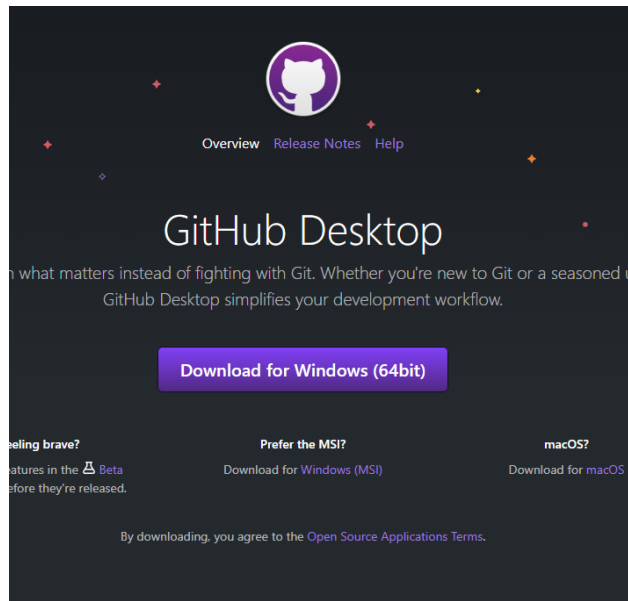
Overview Release Notes Help

GitHub Desktop

n what matters instead of fighting with Git. Whether you're new to Git or a seasoned u GitHub Desktop simplifies your development workflow.

Download for Windows (64bit)

eeling brave?
eatures in the Beta
efore they're released.

Prefer the MSI?
Download for Windows (MSI)

macOS?
Download for macOS

By downloading, you agree to the Open Source Applications Terms.